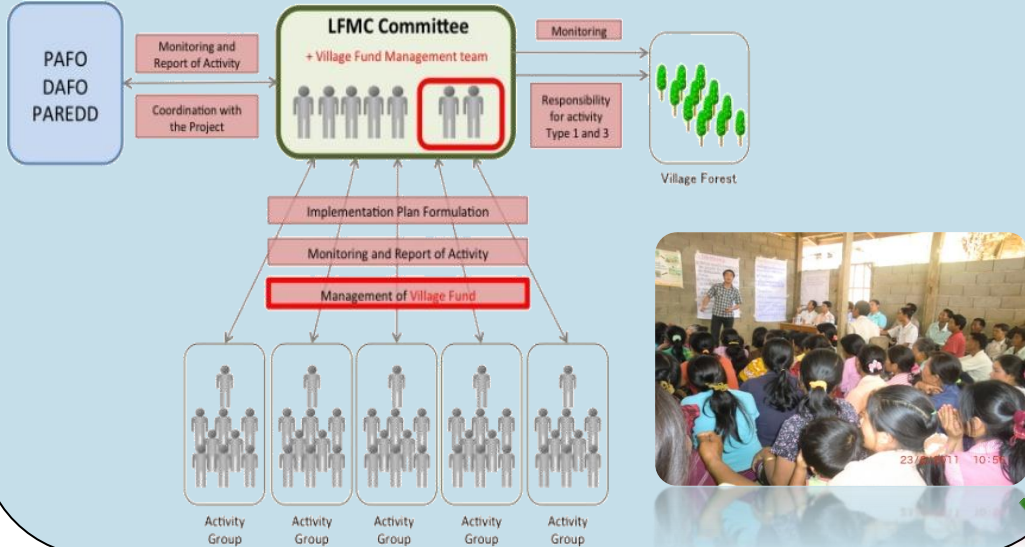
PAFO
DAFO
PAREDD

Monitoring and Report of Activity

Coordination with the Project

LFMC Committee

+ Village Fund Management team

Monitoring

Responsibility for activity Type 1 and 3

Village Forest

Implementation Plan Formulation

Monitoring and Report of Activity

Management of Village Fund

Activity Group

Activity Group

Activity Group

Activity Group

Activity Group

23/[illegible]/11 10:5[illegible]